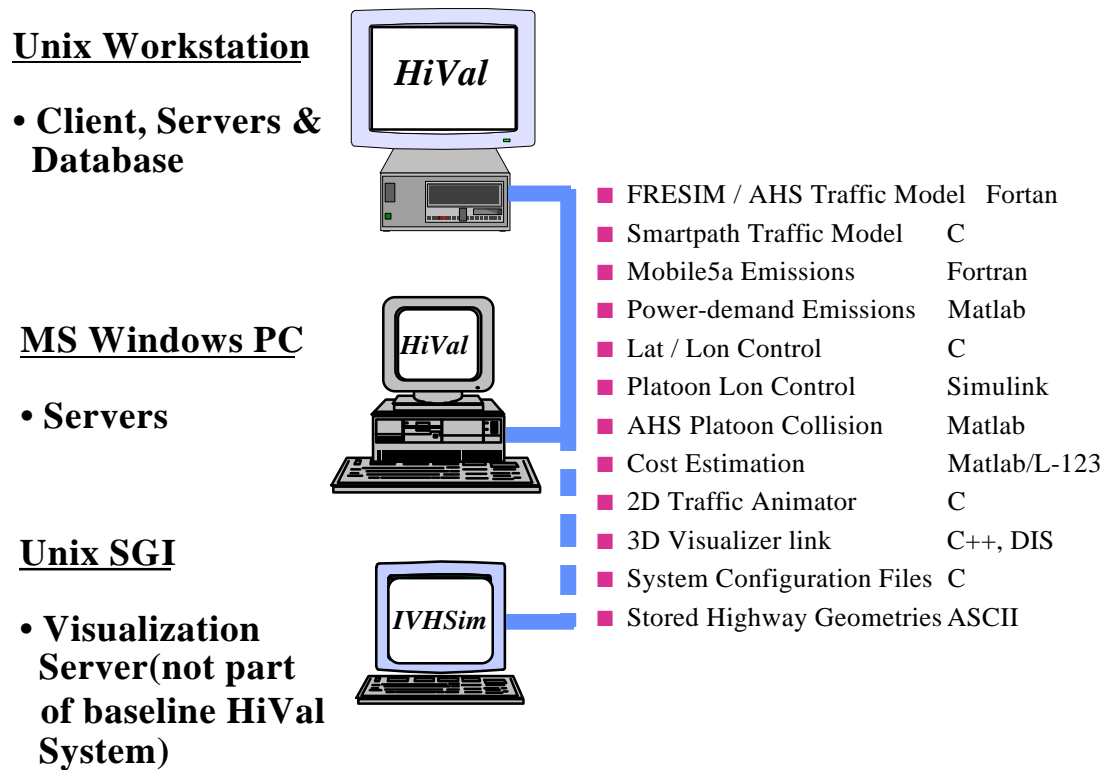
Unix Workstation

• Client, Servers & Database

HiVal

MS Windows PC

• Servers

HiVal

Unix SGI

• Visualization Server(not part of baseline HiVal System)

IVHSim

| | |
|---|---|
| FRESIM / AHS Traffic Model | Fortan |
| Smartpath Traffic Model | C |
| Mobile5a Emissions | Fortran |
| Power-demand Emissions | Matlab |
| Lat / Lon Control | C |
| Platoon Lon Control | Simulink |
| AHS Platoon Collision | Matlab |
| Cost Estimation | Matlab/L-123 |
| 2D Traffic Animator | C |
| 3D Visualizer link | C++, DIS |
| System Configuration Files | C |
| Stored Highway Geometries | ASCII |